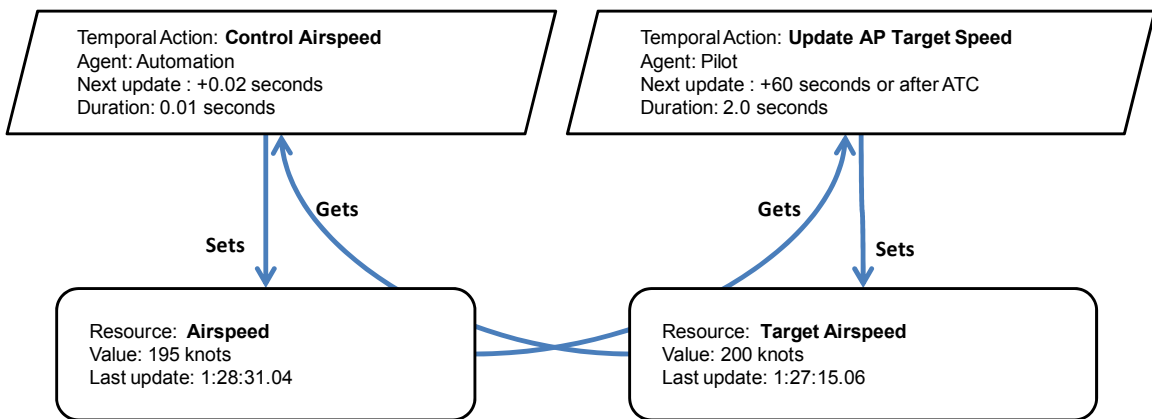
Temporal Action: **Control Airspeed**
Agent: Automation
Next update : +0.02 seconds
Duration: 0.01 seconds

Temporal Action: **Update AP Target Speed**
Agent: Pilot
Next update : +60 seconds or after ATC
Duration: 2.0 seconds

Gets

Sets

Gets

Sets

Resource: **Airspeed**
Value: 195 knots
Last update: 1:28:31.04

Resource: **Target Airspeed**
Value: 200 knots
Last update: 1:27:15.06